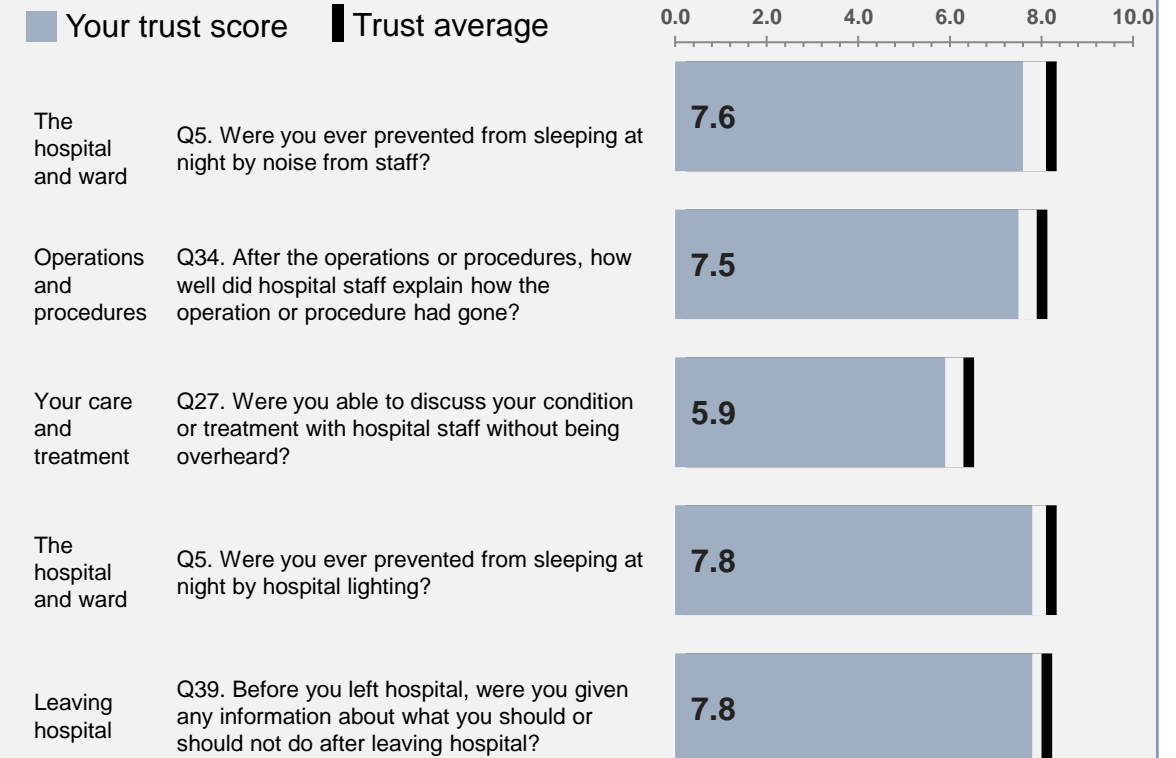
Your trust score Trust average

0.0 2.0 4.0 6.0 8.0 10.0

The hospital and ward
Q5. Were you ever prevented from sleeping at night by noise from staff?
7.6

Operations and procedures
Q34. After the operations or procedures, how well did hospital staff explain how the operation or procedure had gone?
7.5

Your care and treatment
Q27. Were you able to discuss your condition or treatment with hospital staff without being overheard?
5.9

The hospital and ward
Q5. Were you ever prevented from sleeping at night by hospital lighting?
7.8

Leaving hospital
Q39. Before you left hospital, were you given any information about what you should or should not do after leaving hospital?
7.8